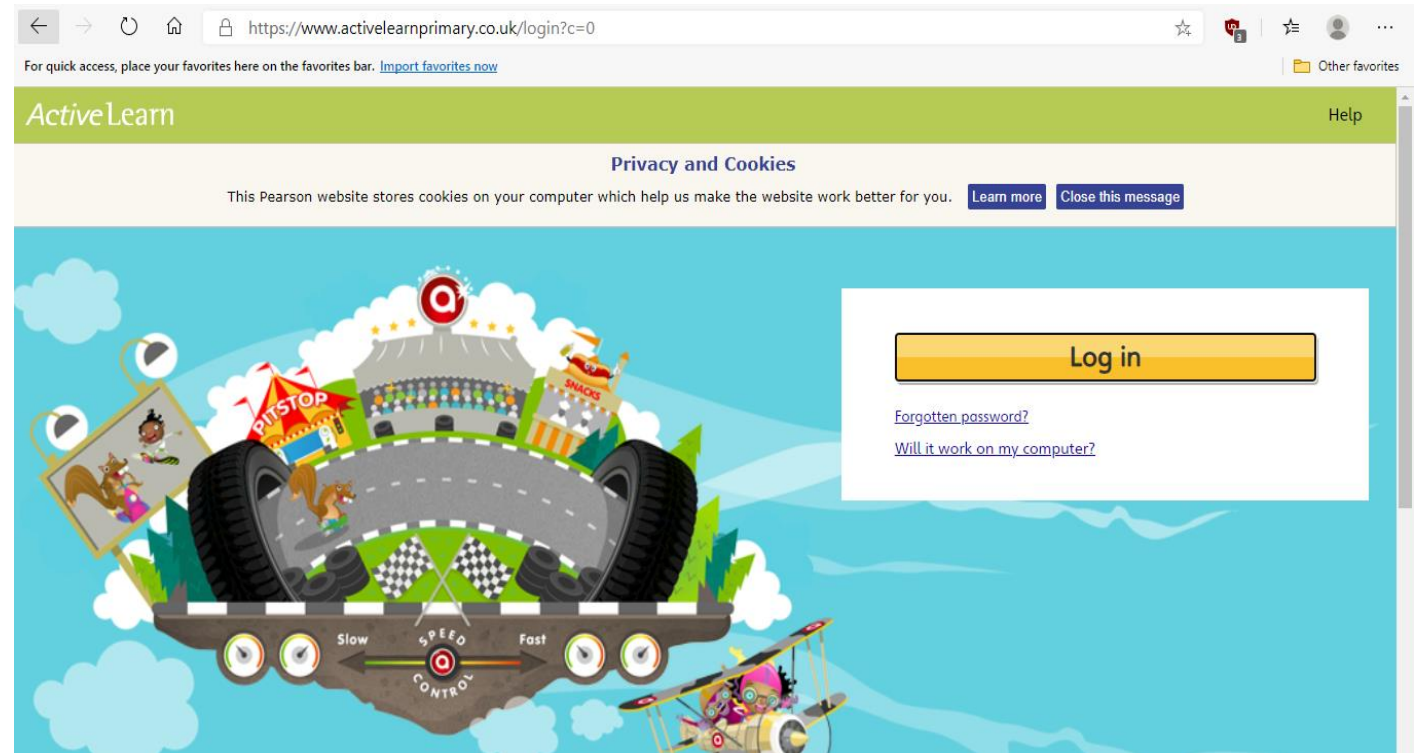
https://www.activelearnprimary.co.uk/login?c=0

For quick access, place your favorites here on the favorites bar. Import favorites now

Other favorites

ActiveLearn

Help

Privacy and Cookies

This Pearson website stores cookies on your computer which help us make the website work better for you. Learn more Close this message

PITSTOP

SNACKS

Slow SPEED CONTROL Fast

Log in

Forgotten password?

Will it work on my computer?